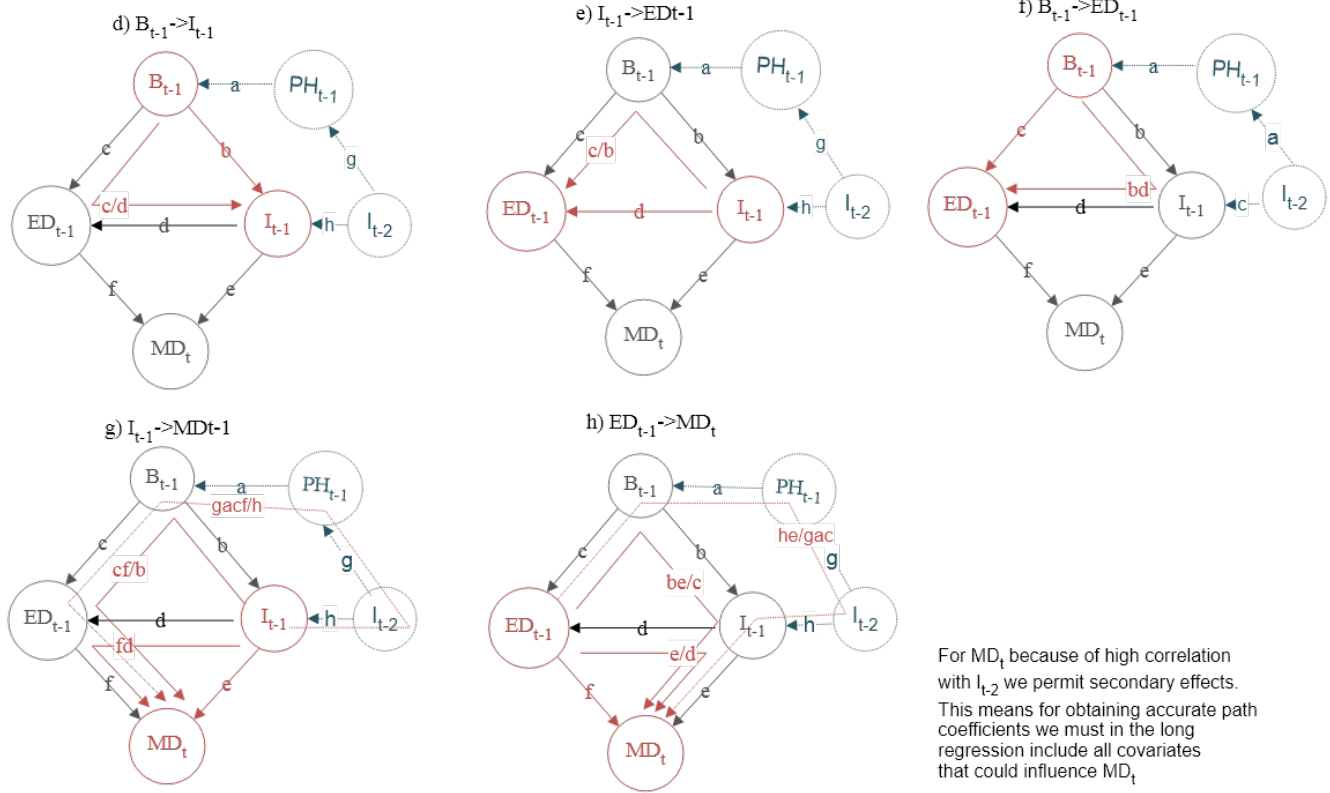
d) $B_{t-1}$->$I_{t-1}$

$B_{t-1}$
a
$PH_{t-1}$
c
b
g
c/d
$ED_{t-1}$
d
$I_{t-1}$
h
$I_{t-2}$
f
e
$MD_t$

e) $I_{t-1}$->EDt-1

$B_{t-1}$
a
$PH_{t-1}$
c
b
c/b
g
$ED_{t-1}$
d
$I_{t-1}$
h
$I_{t-2}$
f
e
$MD_t$

f) $B_{t-1}$->$ED_{t-1}$

$B_{t-1}$
a
$PH_{t-1}$
c
b
a
bd
$ED_{t-1}$
d
$I_{t-1}$
c
$I_{t-2}$
f
e
$MD_t$

g) $I_{t-1}$->MDt-1

$B_{t-1}$
a
$PH_{t-1}$
gacf/h
c
b
cf/b
g
$ED_{t-1}$
d
$I_{t-1}$
h
$I_{t-2}$
fd
f
e
$MD_t$

h) $ED_{t-1}$->$MD_t$

$B_{t-1}$
a
$PH_{t-1}$
he/gac
c
b
g
be/c
$ED_{t-1}$
d
$I_{t-1}$
h
$I_{t-2}$
e/d
f
e
$MD_t$

For $MD_t$ because of high correlation with $I_{t-2}$ we permit secondary effects. This means for obtaining accurate path coefficients we must in the long regression include all covariates that could influence $MD_t$